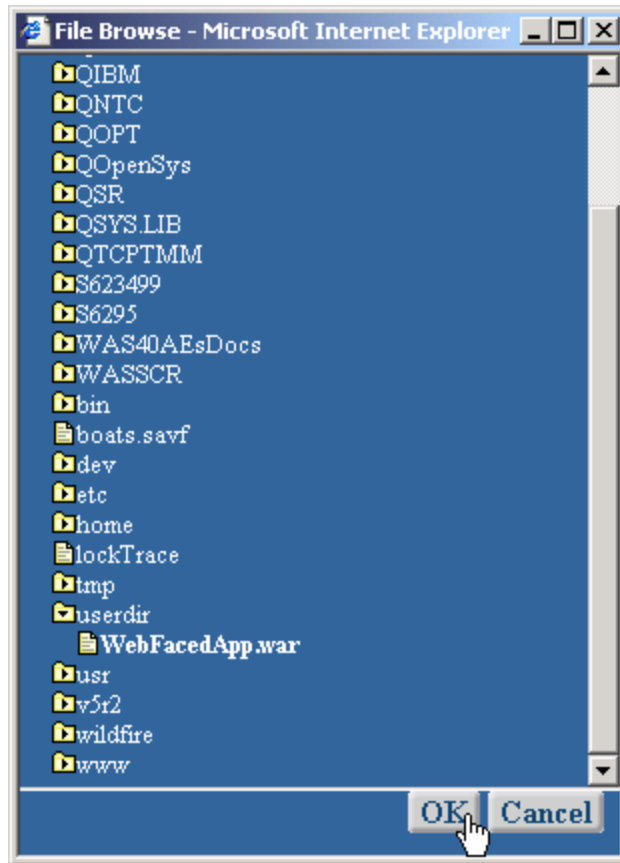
File Browse - Microsoft Internet Explorer

QIBM
QNTC
QOPT
QOpenSys
QSR
QSYS.LIB
QTCPTMM
S623499
S6295
WAS40AEsDocs
WASSCR
bin
boats.savf
dev
etc
home
lockTrace
tmp
userdir
WebFacedApp.war
usr
v5r2
wildfire
www

OK Cancel